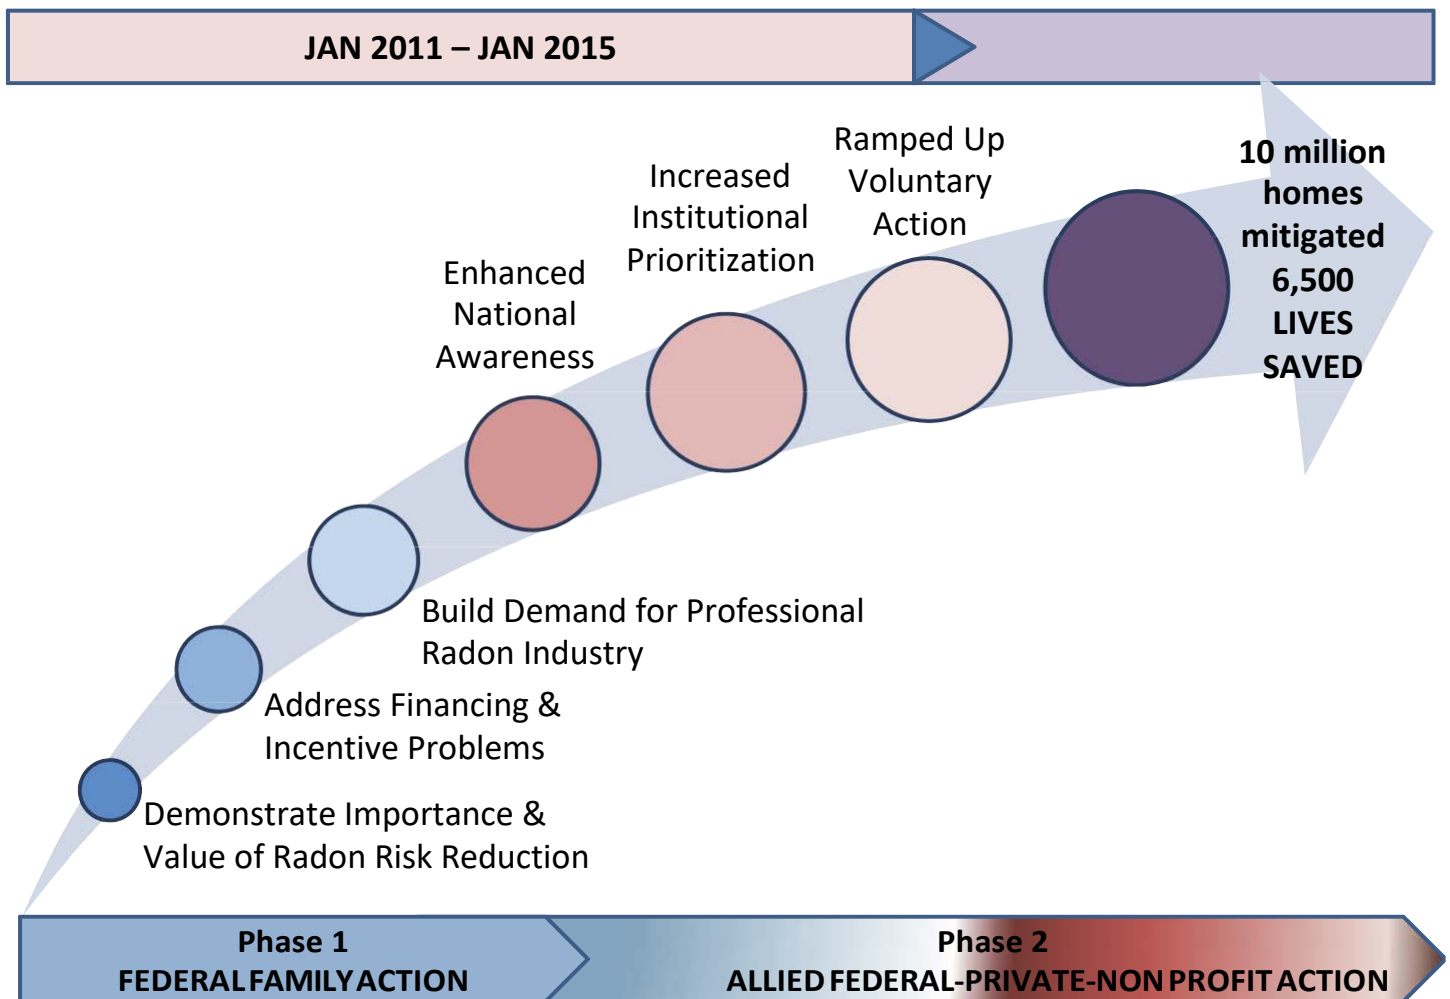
JAN 2011 – JAN 2015

10 million homes mitigated 6,500 LIVES SAVED

Ramped Up Voluntary Action

Increased Institutional Prioritization

Enhanced National Awareness

Build Demand for Professional Radon Industry

Address Financing & Incentive Problems

Demonstrate Importance & Value of Radon Risk Reduction

Phase 1
FEDERAL FAMILY ACTION

Phase 2
ALLIED FEDERAL-PRIVATE-NON PROFIT ACTION